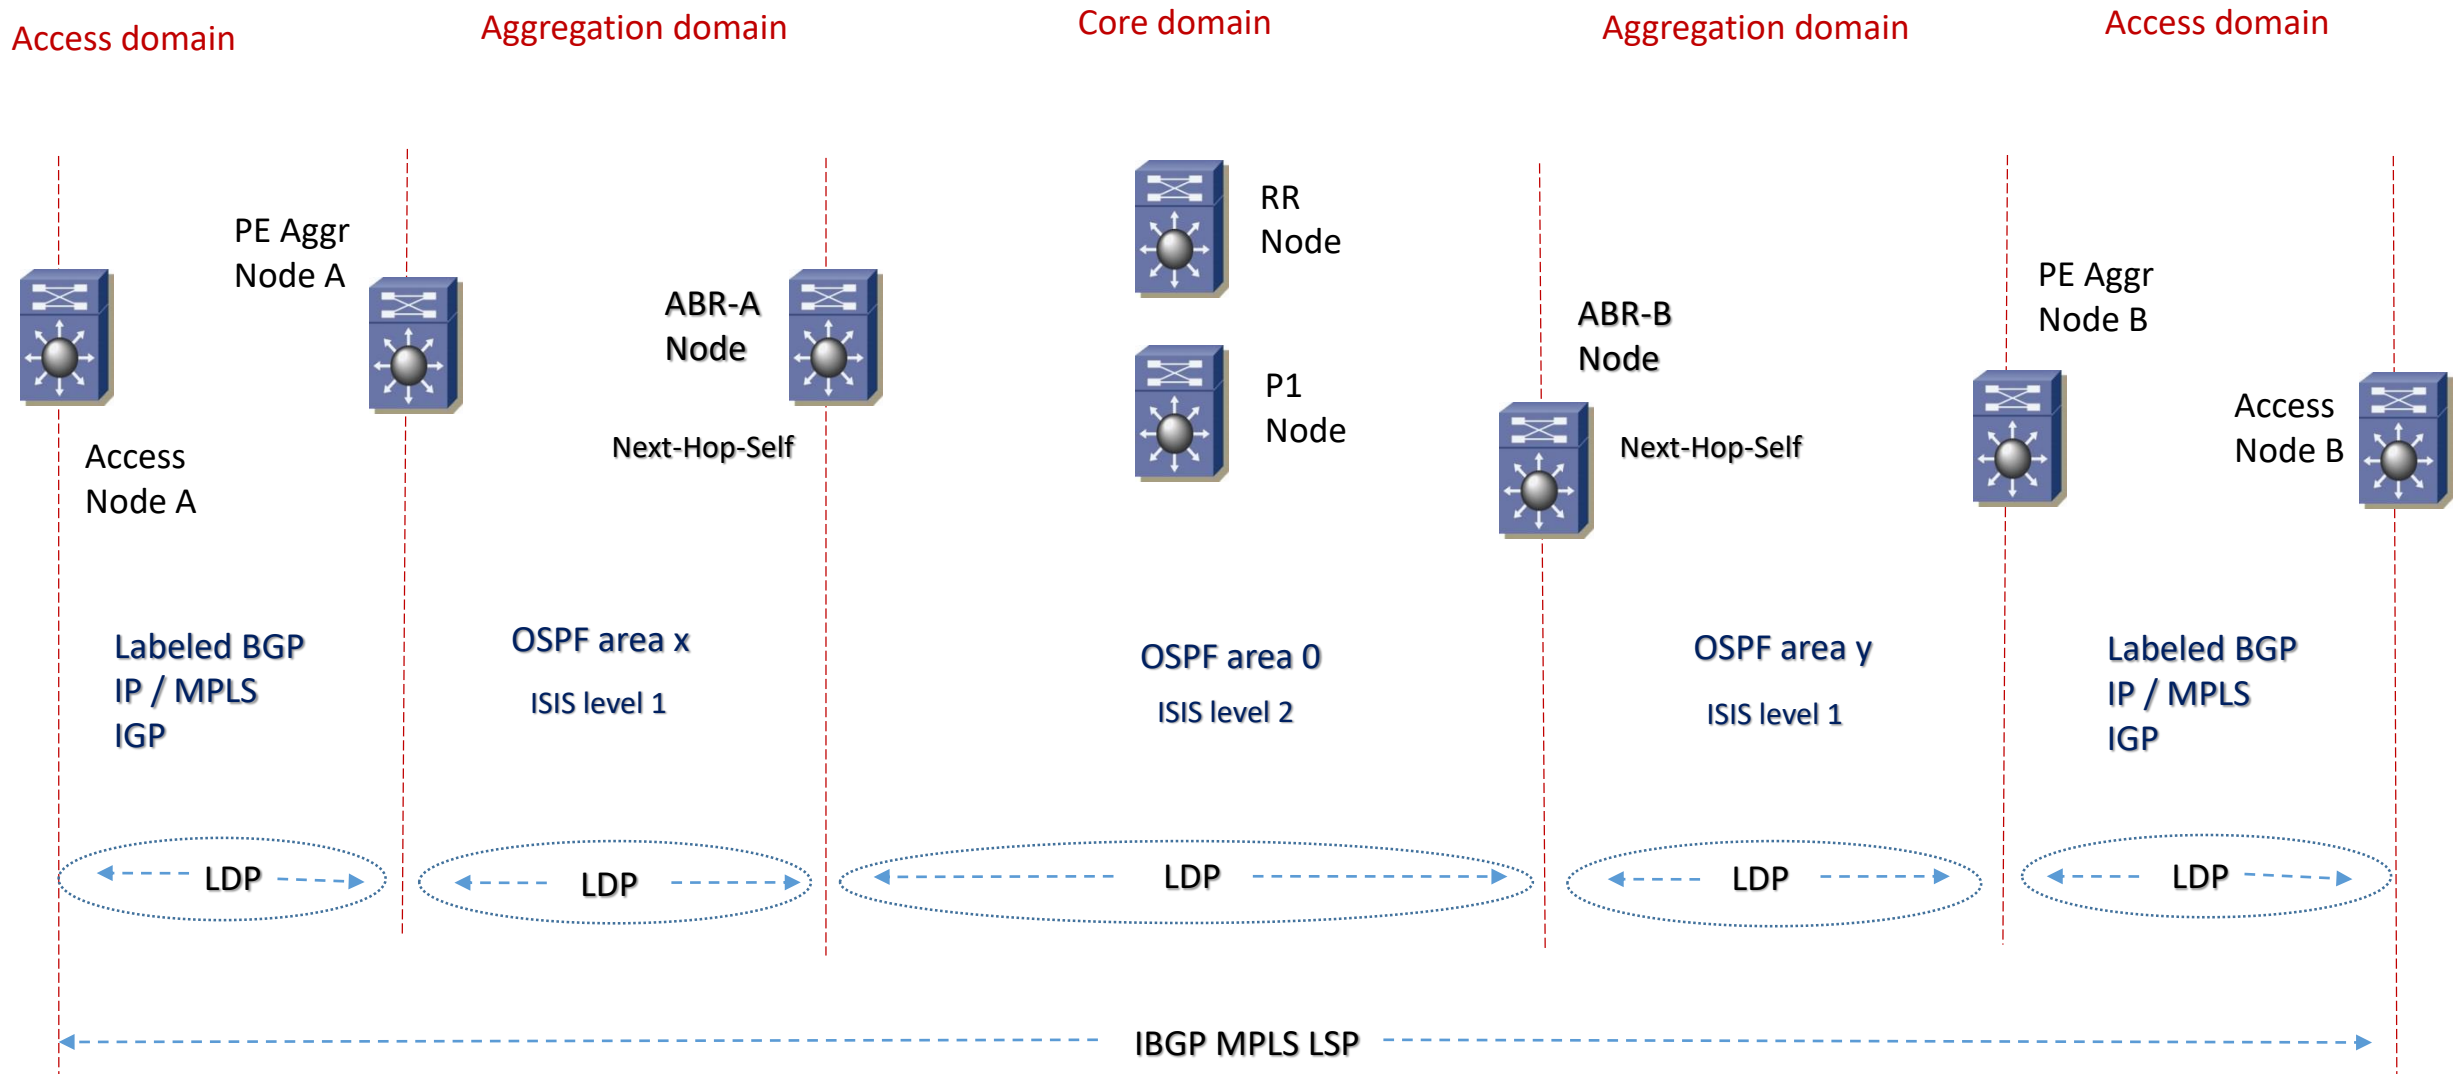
Access domain

Aggregation domain

Core domain

Aggregation domain

Access domain

PE Aggr Node A

Access Node A

ABR-A Node

Next-Hop-Self

RR Node

P1 Node

ABR-B Node

Next-Hop-Self

PE Aggr Node B

Access Node B

Labeled BGP
IP / MPLS
IGP

OSPF area x

ISIS level 1

OSPF area 0

ISIS level 2

OSPF area y

ISIS level 1

Labeled BGP
IP / MPLS
IGP

LDP

LDP

LDP

LDP

LDP

IBGP MPLS LSP